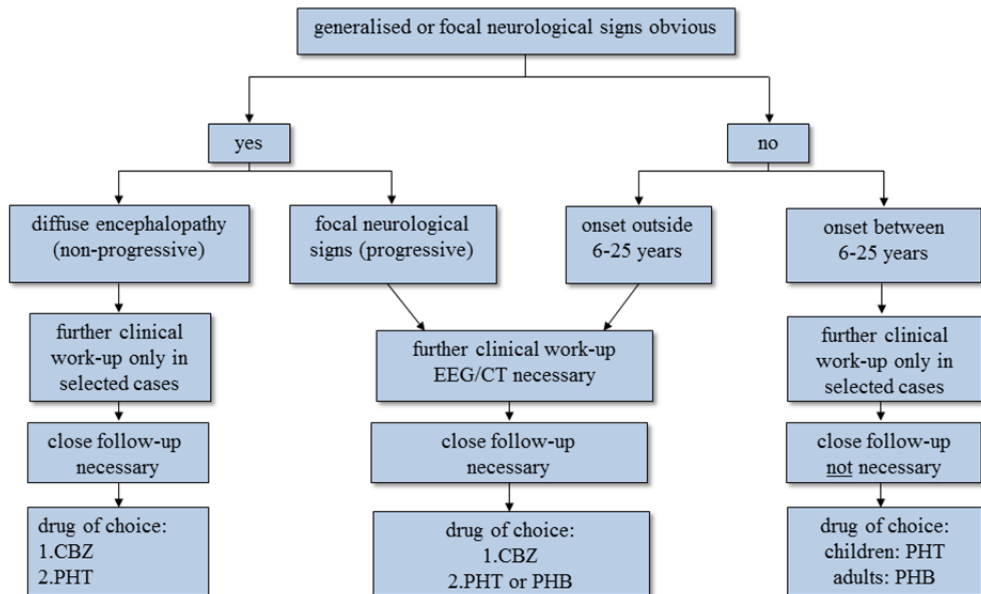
generalised or focal neurological signs obvious

yes

no

diffuse encephalopathy (non-progressive)

focal neurological signs (progressive)

onset outside 6-25 years

onset between 6-25 years

further clinical work-up only in selected cases

further clinical work-up EEG/CT necessary

further clinical work-up only in selected cases

close follow-up necessary

close follow-up necessary

close follow-up not necessary

drug of choice:
1.CBZ
2.PHT

drug of choice:
1.CBZ
2.PHT or PHB

drug of choice:
children: PHT
adults: PHB